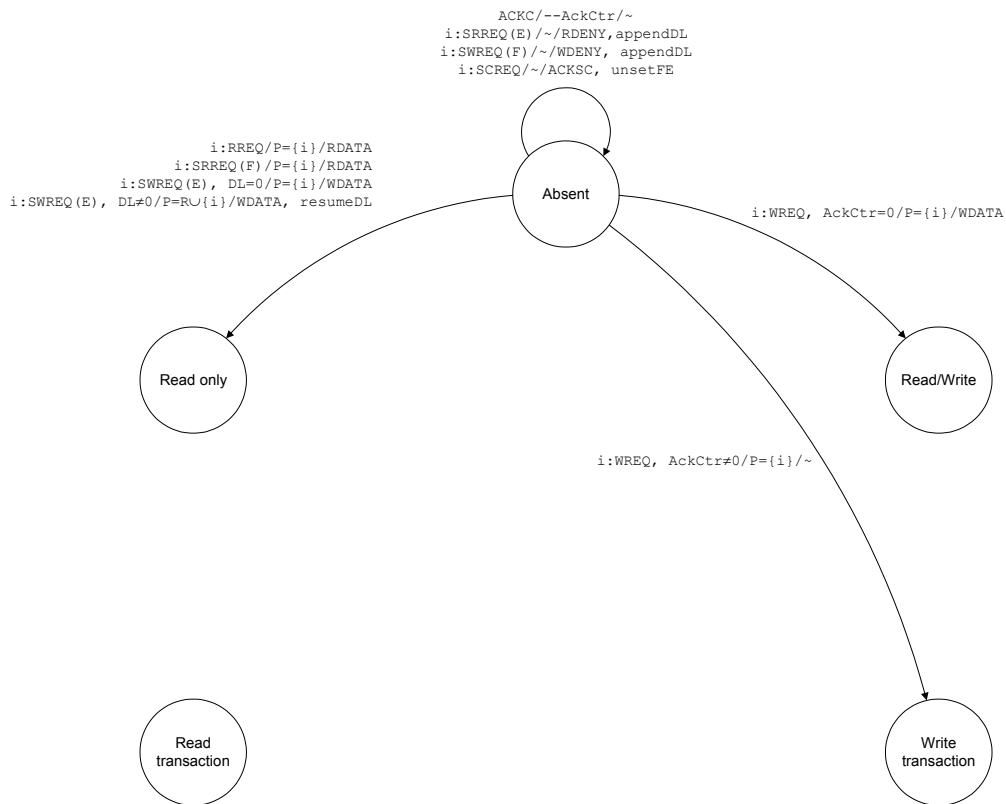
ACKC/--AckCtr/~
i:SRREQ(E)/~/RDENY,appendDL
i:SWREQ(F)/~/WDENY, appendDL
i:SCREQ/~/ACKSC, unsetFE

i:RREQ/P={i}/RDATA
i:SRREQ(F)/P={i}/RDATA
i:SWREQ(E), DL=0/P={i}/WDATA
i:SWREQ(E), DL≠0/P=R∪{i}/WDATA, resumeDL

Absent

i:WREQ, AckCtr=0/P={i}/WDATA

Read only

Read/Write

i:WREQ, AckCtr≠0/P={i}/~

Read transaction

Write transaction